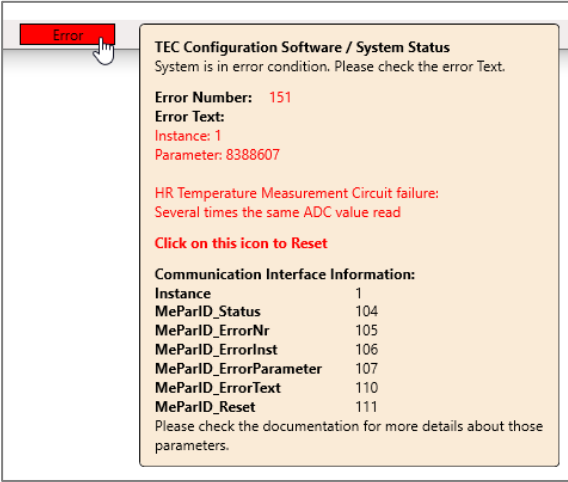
Error

TEC Configuration Software / System Status
System is in error condition. Please check the error Text.

Error Number: 151
Error Text:
Instance: 1
Parameter: 8388607

HR Temperature Measurement Circuit failure:
Several times the same ADC value read

Click on this icon to Reset

Communication Interface Information:

| | |
|---|---|
| Instance | 1 |
| MeParID_Status | 104 |
| MeParID_ErrorNr | 105 |
| MeParID_ErrorInst | 106 |
| MeParID_ErrorParameter | 107 |
| MeParID_ErrorText | 110 |
| MeParID_Reset | 111 |

Please check the documentation for more details about those parameters.